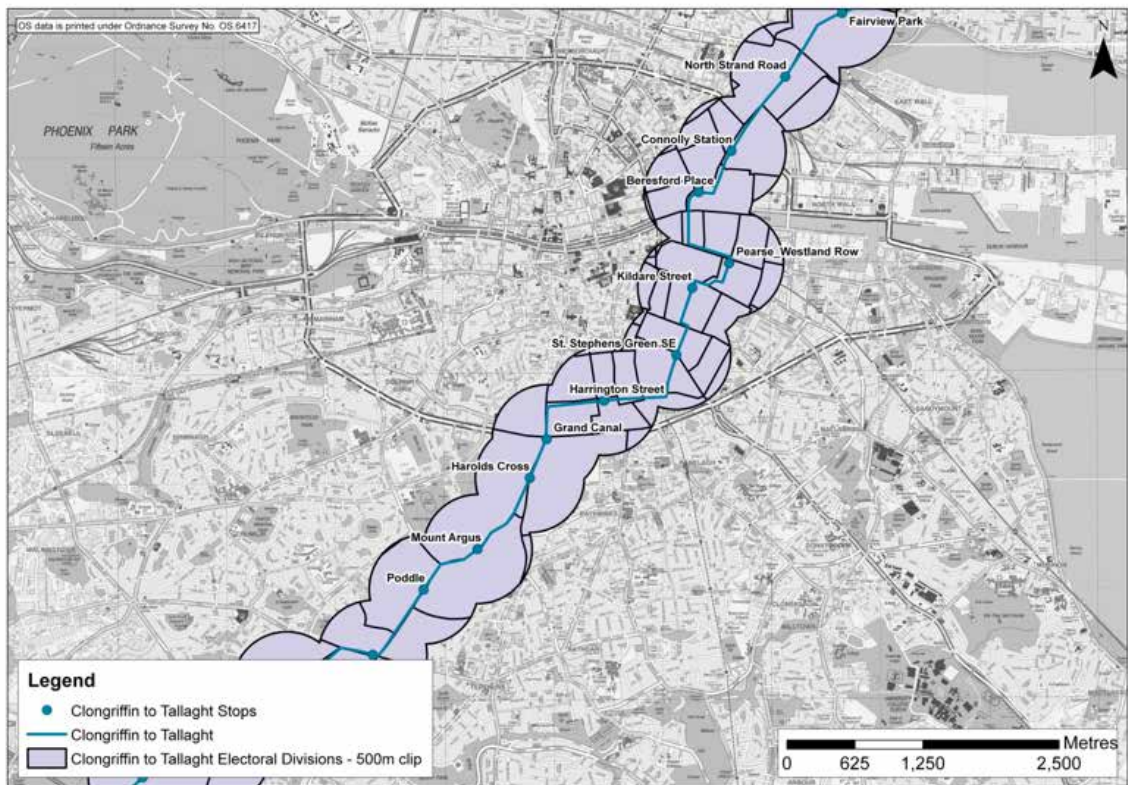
OS data is printed under Ordnance Survey No. OS 6417

N

Fairview Park

North Strand Road

PHOENIX PARK
Fifteen Acres

Connolly Station

Beresford Place

Pearse_Westland Row

Kildare Street

St. Stephens Green SE

Harrington Street

Grand Canal

Harolds Cross

Mount Argus

Poddle

Legend
Clongriffin to Tallaght Stops
Clongriffin to Tallaght
Clongriffin to Tallaght Electoral Divisions - 500m clip

Metres
0 625 1,250 2,500